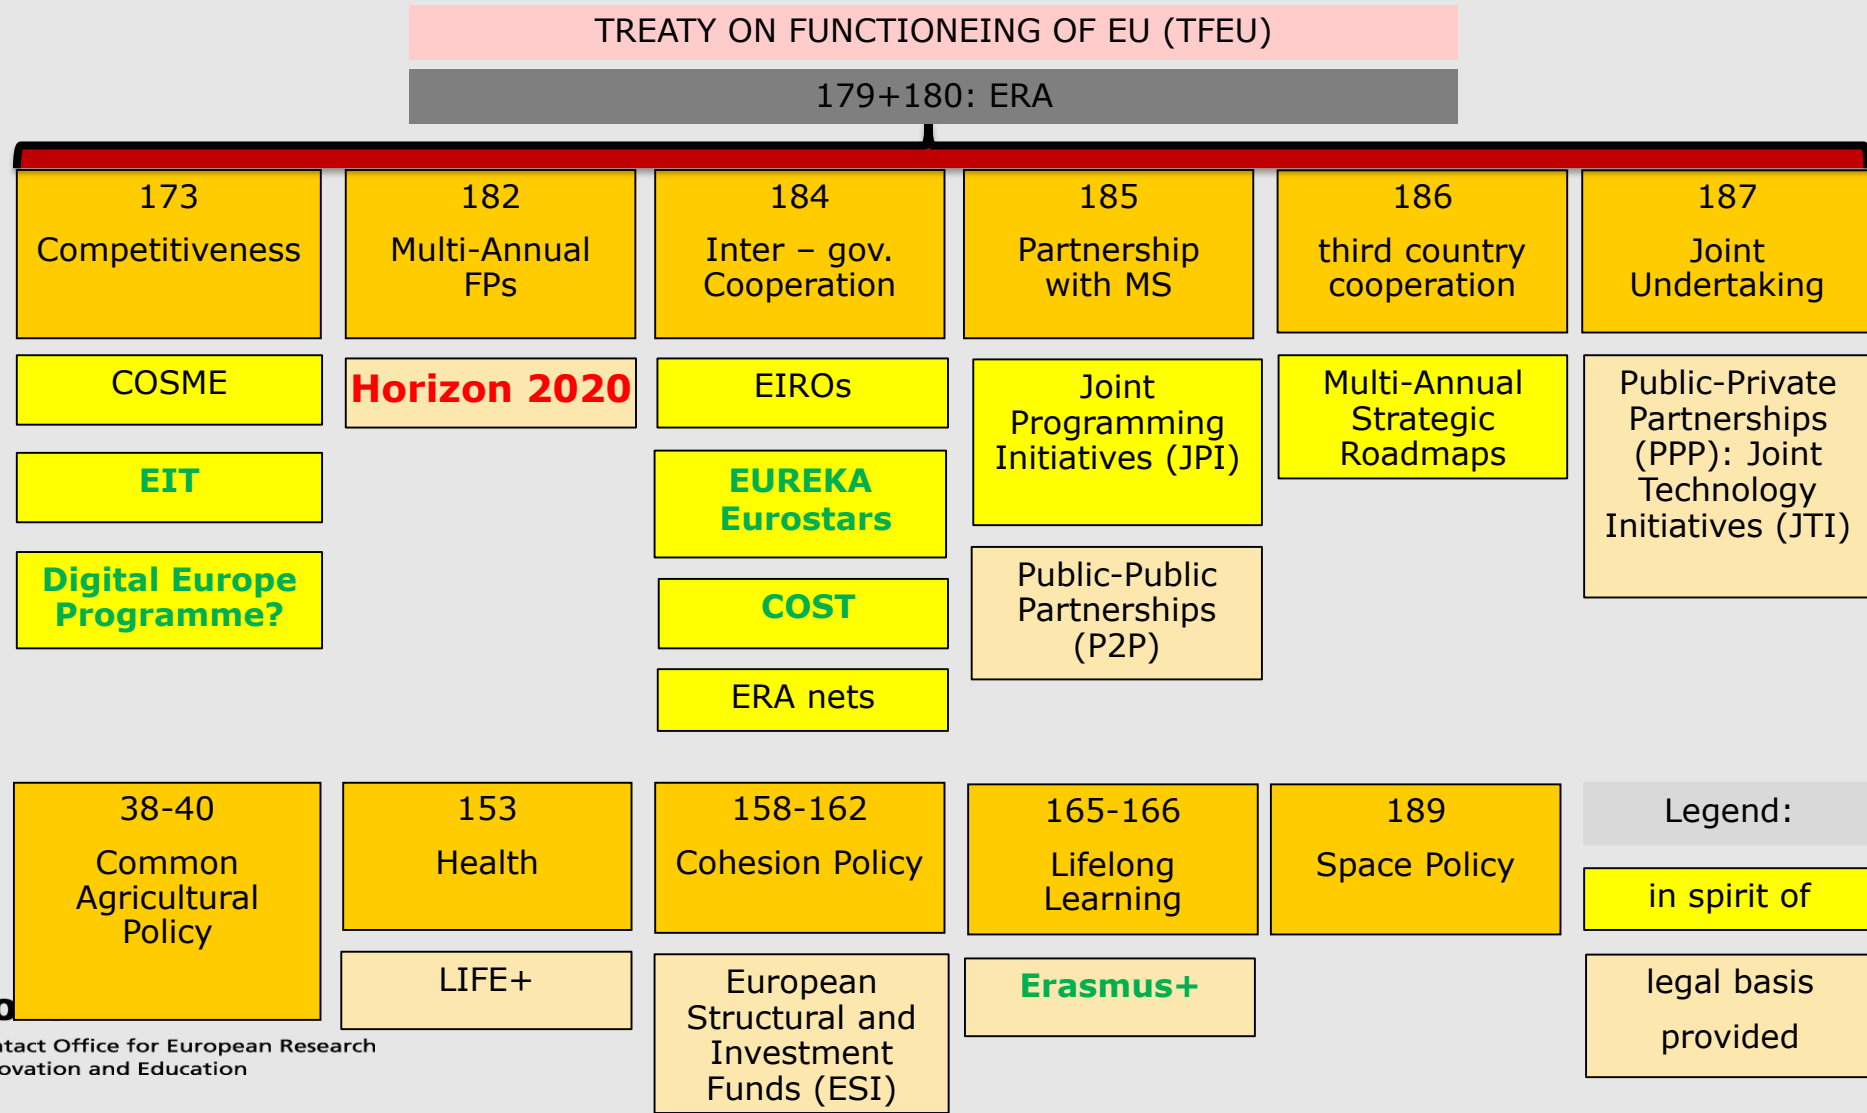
TREATY ON FUNCTIONEING OF EU (TFEU)

179+180: ERA

173
Competitiveness

182
Multi-Annual FPs

184
Inter – gov. Cooperation

185
Partnership with MS

186
third country cooperation

187
Joint Undertaking

COSME

EIT

Digital Europe Programme?

Horizon 2020

EIROs

EUREKA Eurostars

COST

ERA nets

Joint Programming Initiatives (JPI)

Public-Public Partnerships (P2P)

Multi-Annual Strategic Roadmaps

Public-Private Partnerships (PPP): Joint Technology Initiatives (JTI)

38-40
Common Agricultural Policy

153
Health

LIFE+

158-162
Cohesion Policy

European Structural and Investment Funds (ESI)

165-166
Lifelong Learning

Erasmus+

189
Space Policy

Legend:

in spirit of

legal basis provided

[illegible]tact Office for European Research
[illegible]ovation and Education